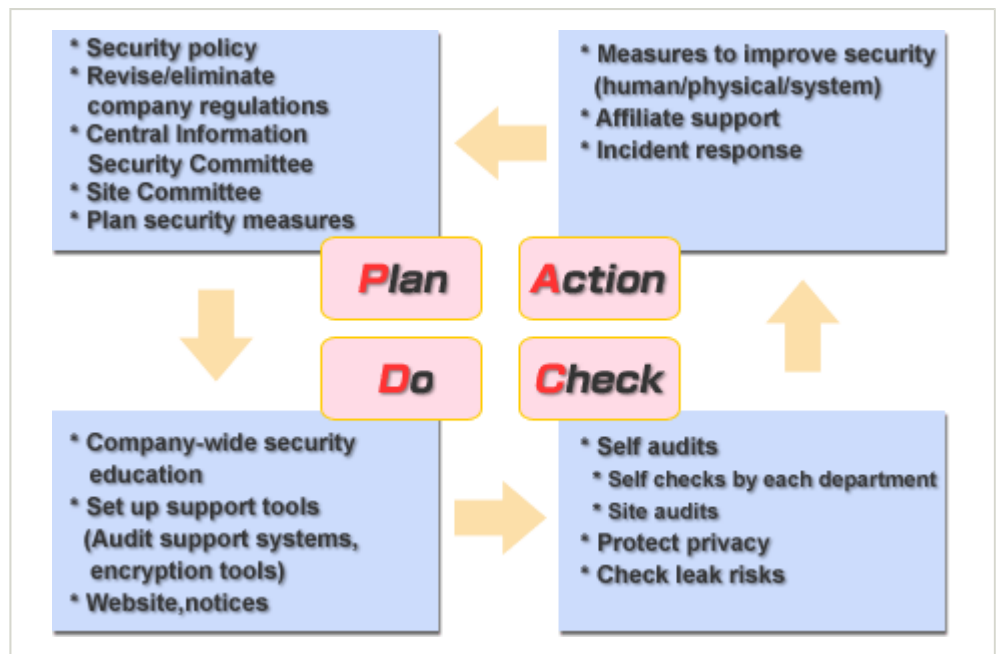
* Security policy
* Revise/eliminate company regulations
* Central Information Security Committee
* Site Committee
* Plan security measures

* Measures to improve security (human/physical/system)
* Affiliate support
* Incident response

Plan

Action

Do

Check

* Company-wide security education
* Set up support tools (Audit support systems, encryption tools)
* Website,notices

* Self audits
* Self checks by each department
* Site audits
* Protect privacy
* Check leak risks